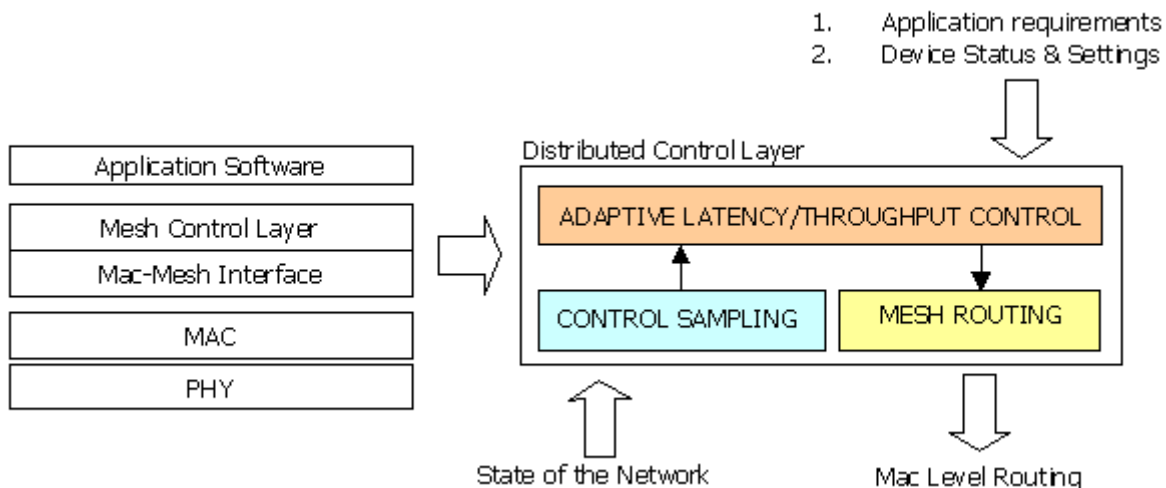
1. Application requirements
2. Device Status & Settings

Application Software

Mesh Control Layer

Mac-Mesh Interface

MAC

PHY

Distributed Control Layer

ADAPTIVE LATENCY/THROUGHPUT CONTROL

CONTROL SAMPLING

MESH ROUTING

State of the Network

Mac Level Routing